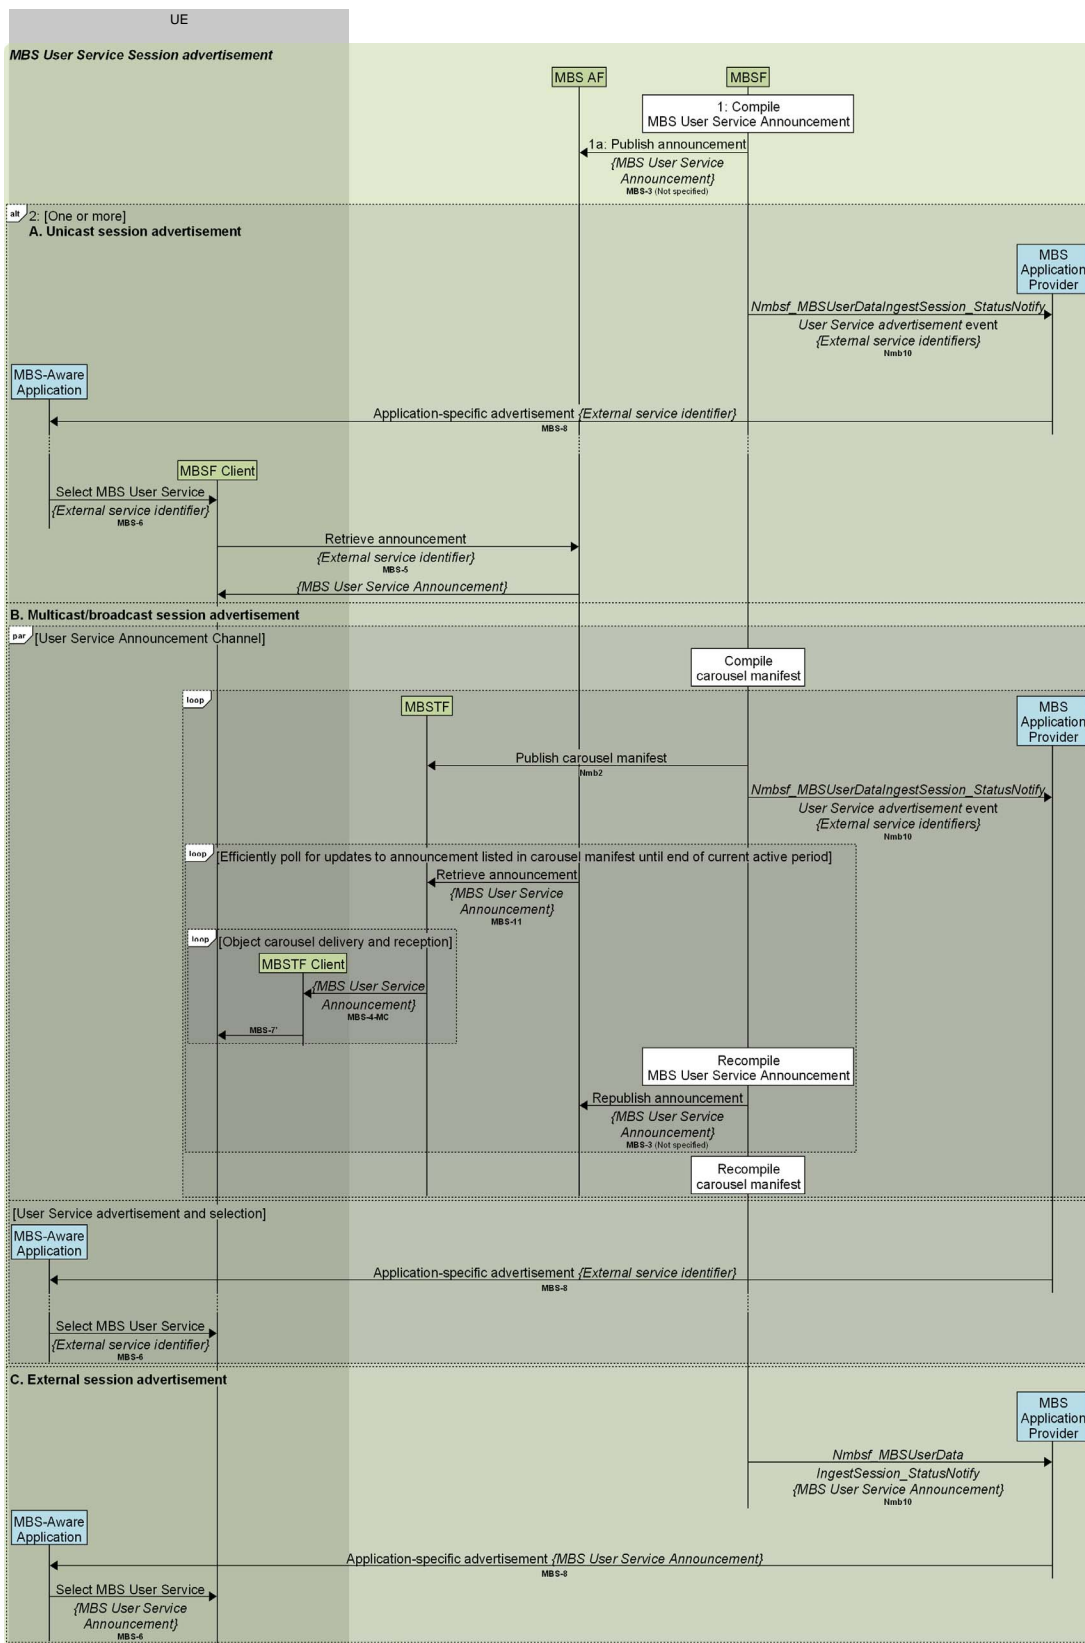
UE

MBS User Service Session advertisement

MBS AF

MBSF

1: Compile MBS User Service Announcement

1a: Publish announcement
{MBS User Service Announcement}
MBS-3 (Not specified)

alt 2: [One or more]
A. Unicast session advertisement

MBS Application Provider

Nmbsf_MBSUserDataIngestSession_StatusNotify
User Service advertisement event
{External service identifiers}
Nmb10

MBS-Aware Application

Application-specific advertisement {External service identifier}
MBS-8

MBSF Client

Select MBS User Service
{External service identifier}
MBS-6

Retrieve announcement
{External service identifier}
MBS-5

{MBS User Service Announcement}

B. Multicast/broadcast session advertisement

par [User Service Announcement Channel]

Compile carousel manifest

loop

MBSTF

MBS Application Provider

Publish carousel manifest
Nmb2

Nmbsf_MBSUserDataIngestSession_StatusNotify
User Service advertisement event
{External service identifiers}
Nmb10

loop [Efficiently poll for updates to announcement listed in carousel manifest until end of current active period]

Retrieve announcement
{MBS User Service Announcement}
MBS-11

loop [Object carousel delivery and reception]

MBSTF Client

{MBS User Service Announcement}
MBS-4-MC

MBS-7'

Recompile MBS User Service Announcement

Republish announcement
{MBS User Service Announcement}
MBS-3 (Not specified)

Recompile carousel manifest

[User Service advertisement and selection]

MBS-Aware Application

Application-specific advertisement {External service identifier}
MBS-8

Select MBS User Service
{External service identifier}
MBS-6

C. External session advertisement

MBS Application Provider

Nmbsf_MBSUserData IngestSession_StatusNotify
{MBS User Service Announcement}
Nmb10

MBS-Aware Application

Application-specific advertisement {MBS User Service Announcement}
MBS-8

Select MBS User Service
{MBS User Service Announcement}
MBS-6